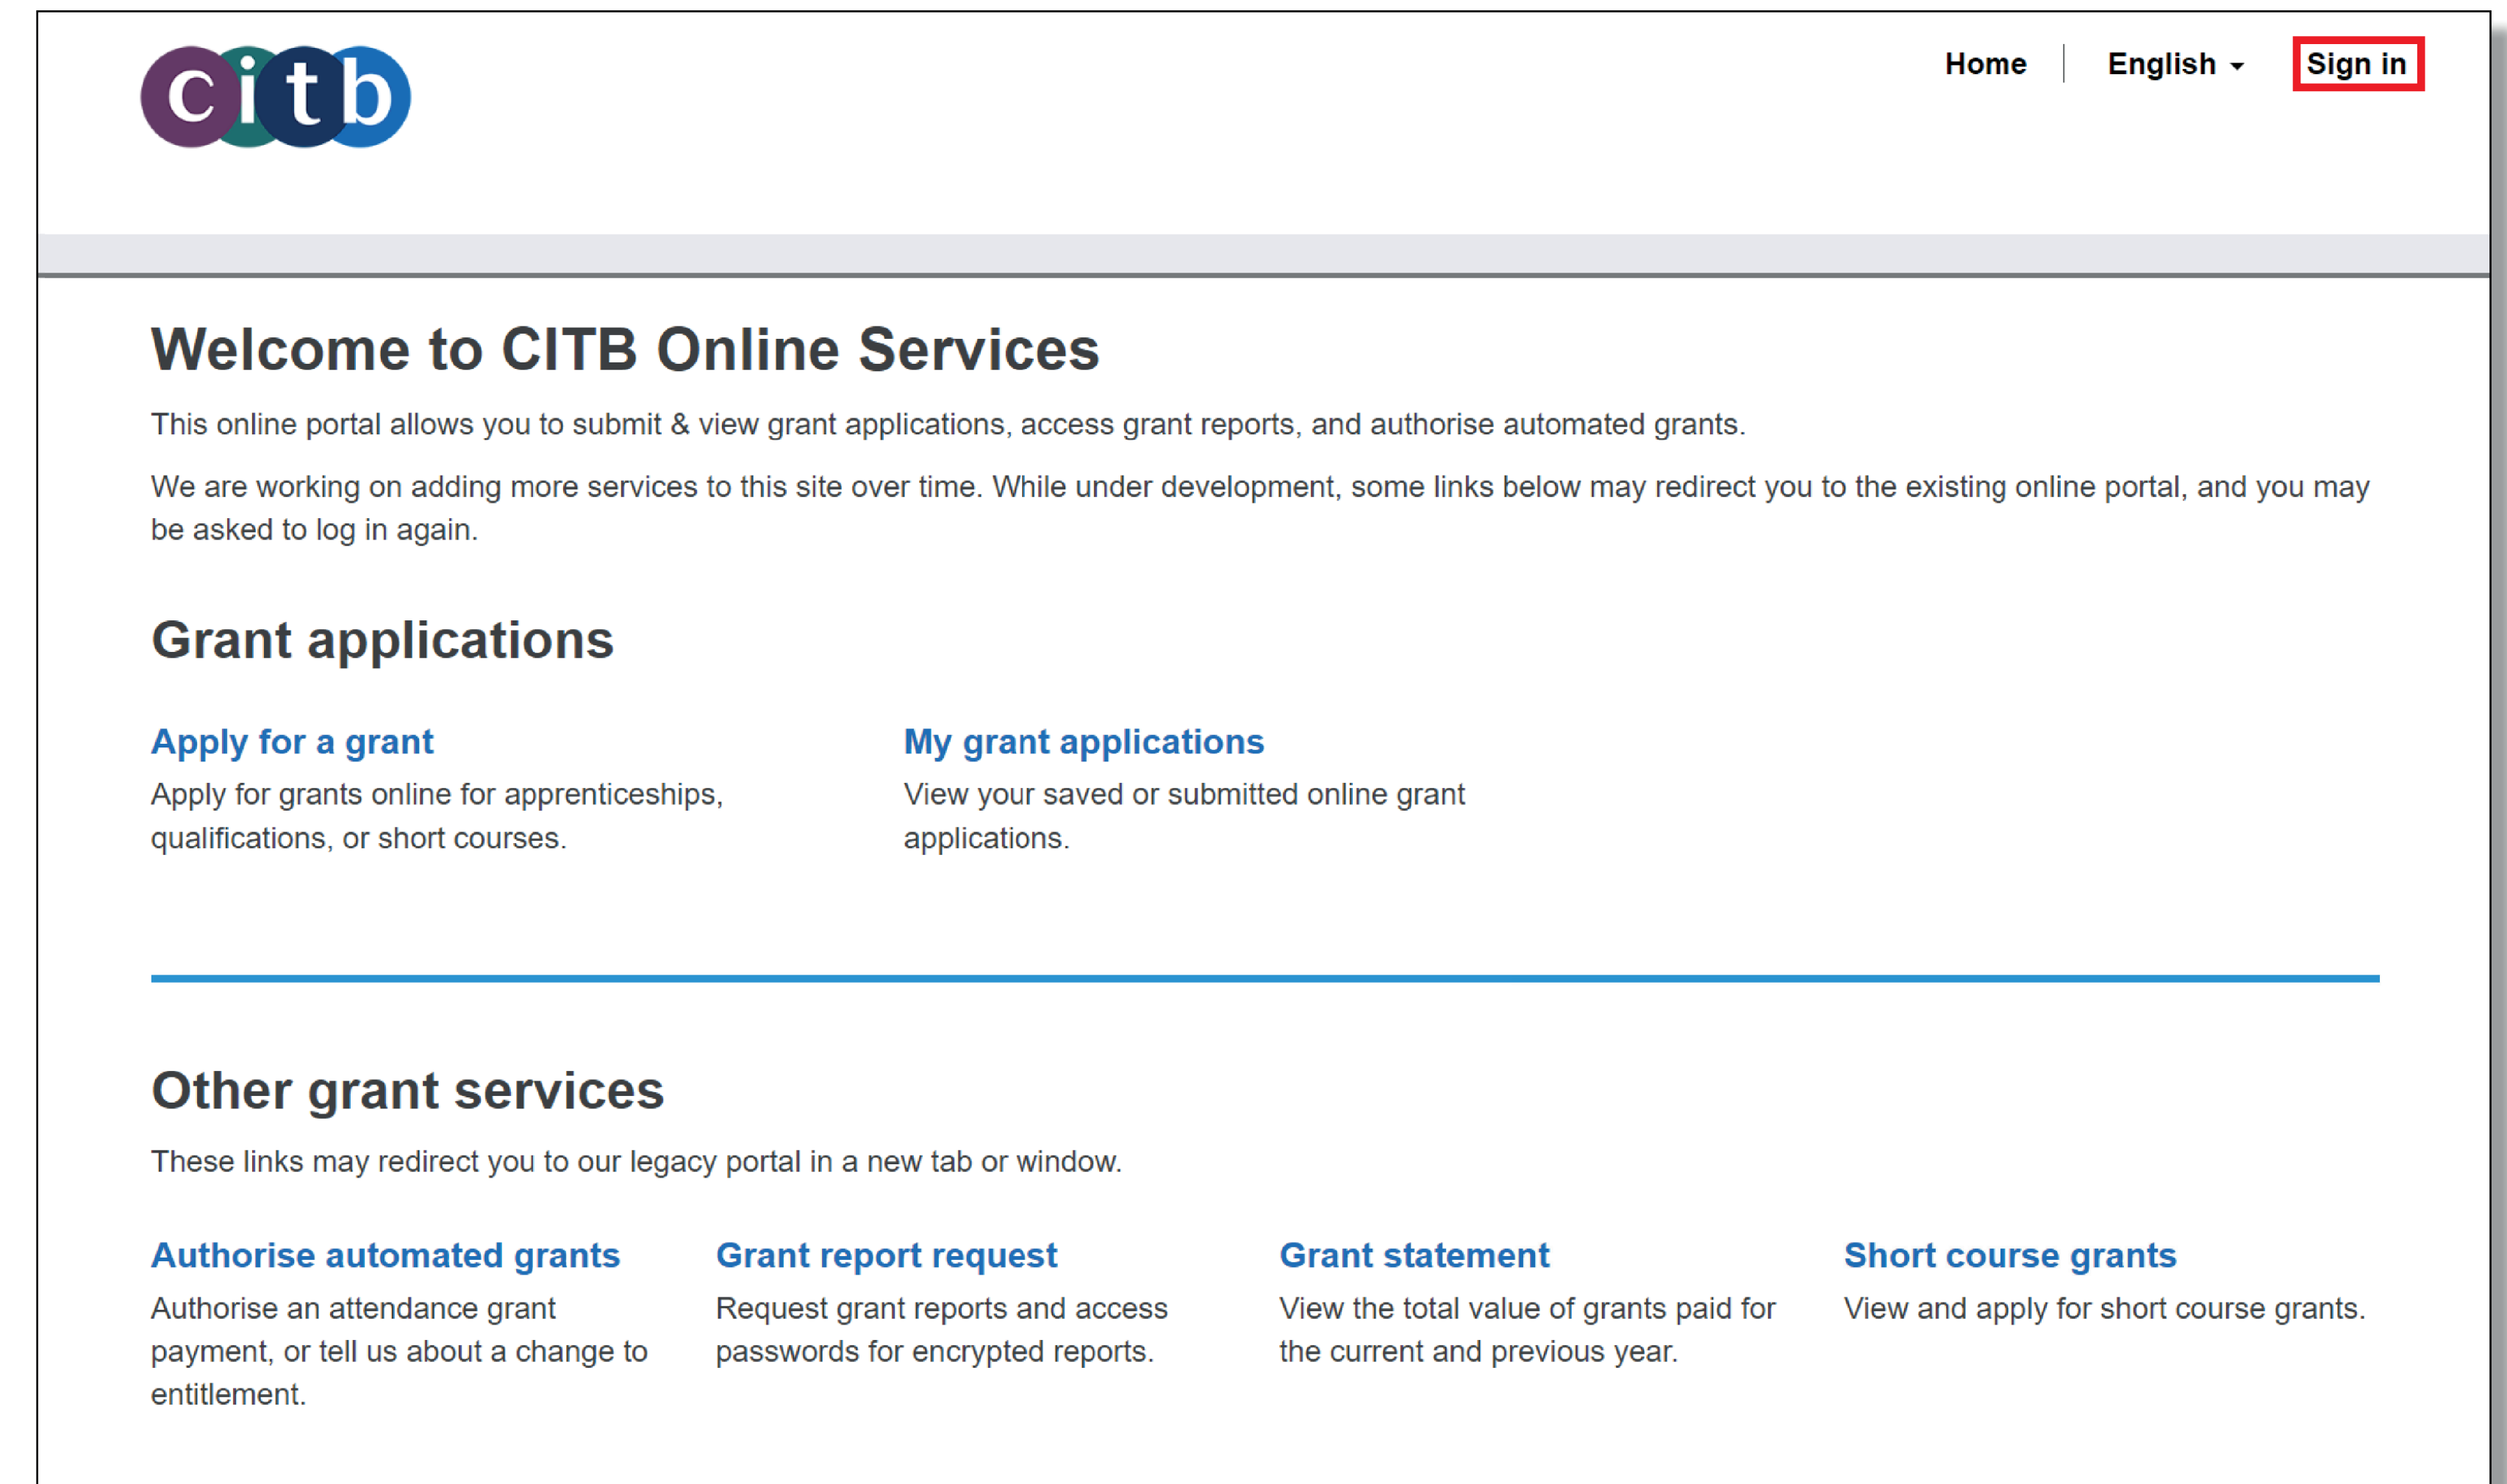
citb

Home | English | Sign in

Welcome to CITB Online Services

This online portal allows you to submit & view grant applications, access grant reports, and authorise automated grants.

We are working on adding more services to this site over time. While under development, some links below may redirect you to the existing online portal, and you may be asked to log in again.

Grant applications

Apply for a grant
Apply for grants online for apprenticeships, qualifications, or short courses.

My grant applications
View your saved or submitted online grant applications.

Other grant services

These links may redirect you to our legacy portal in a new tab or window.

Authorise automated grants
Authorise an attendance grant payment, or tell us about a change to entitlement.

Grant report request
Request grant reports and access passwords for encrypted reports.

Grant statement
View the total value of grants paid for the current and previous year.

Short course grants
View and apply for short course grants.